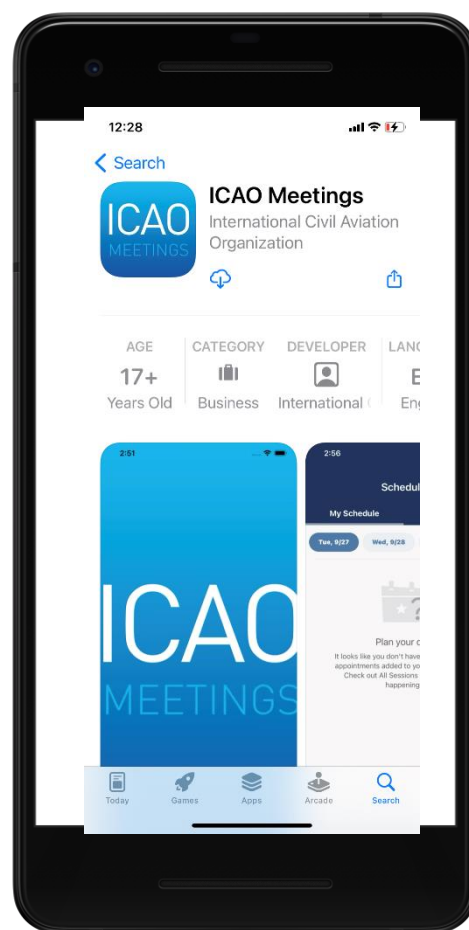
12:28

< Search

ICAO MEETINGS

ICAO Meetings
International Civil Aviation Organization

AGE
17+
Years Old

CATEGORY
Business

DEVELOPER
International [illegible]

LANG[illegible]
E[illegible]
Eng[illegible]

2:51

ICAO
MEETINGS

2:56

Schedul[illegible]

My Schedule

Tue, 9/27

Wed, 9/28

Plan your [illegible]

It looks like you don't have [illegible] appointments added to yo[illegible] Check out All Sessions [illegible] happening

Today

Games

Apps

Arcade

Search